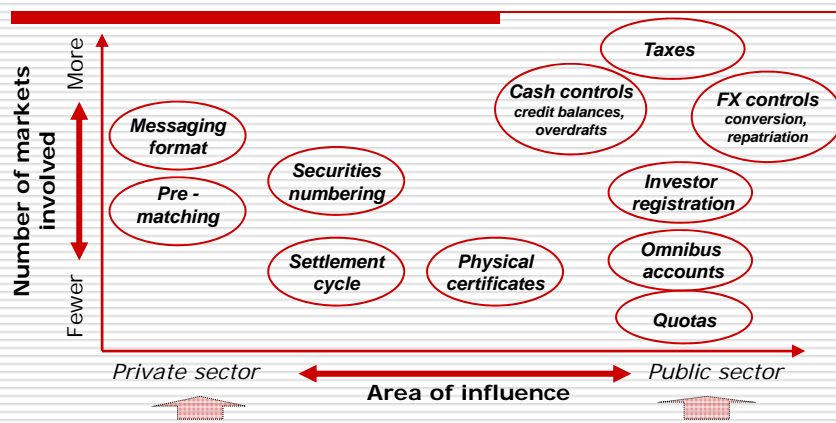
Number of markets involved

More

Fewer

Messaging format

Pre - matching

Securities numbering

Settlement cycle

Physical certificates

Cash controls
credit balances, overdrafts

Taxes

FX controls
conversion, repatriation

Investor registration

Omnibus accounts

Quotas

Private sector

Area of influence

Public sector